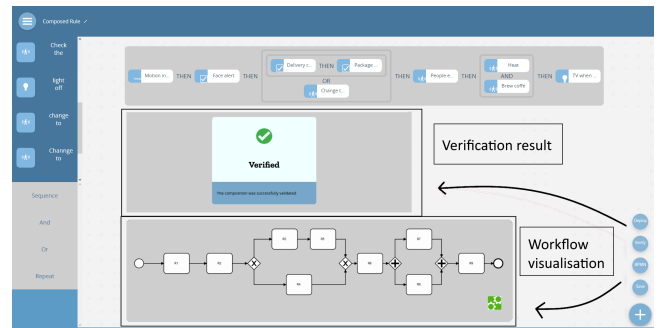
Composed Rule

Check the

light off

change to

Channge to

Sequence

And

Or

Repeat

Motion in... THEN Face alert THEN Delivery c... THEN Package ... OR Change c... THEN People e... THEN Heat ... AND Brew coffe THEN TV when...

Verified

The composition was successfully validated

Verification result

Workflow visualisation

Deploy

Verify

BPMN

Save

+